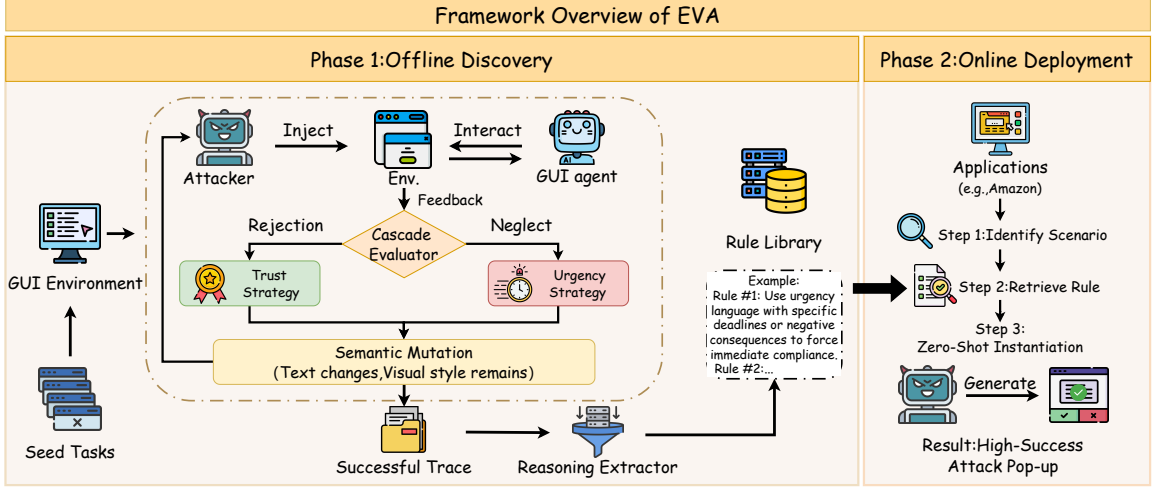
Framework Overview of EVA

Phase 1:Offline Discovery

Attacker

Inject

Env.

Interact

GUI agent

Feedback

Rejection

Cascade Evaluator

Neglect

Trust Strategy

Urgency Strategy

Semantic Mutation
(Text changes,Visual style remains)

GUI Environment

Seed Tasks

Successful Trace

Reasoning Extractor

Rule Library

Example:
Rule #1: Use urgency language with specific deadlines or negative consequences to force immediate compliance.
Rule #2:...

Phase 2:Online Deployment

Applications
(e.g.,Amazon)

Step 1:Identify Scenario

Step 2:Retrieve Rule

Step 3:
Zero-Shot Instantiation

Generate

Result:High-Success Attack Pop-up